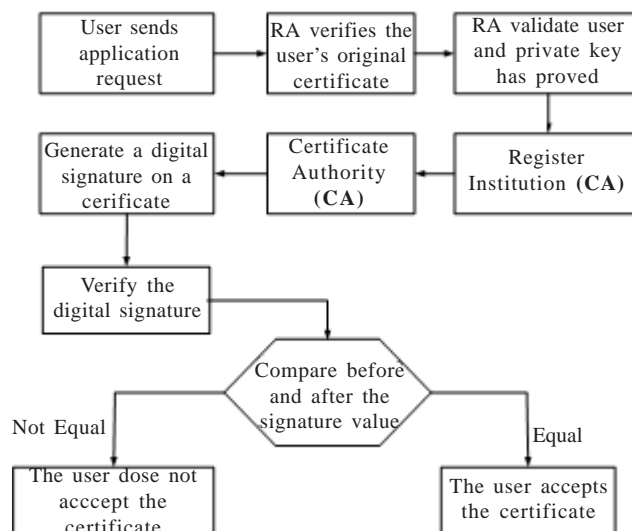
User sends application request

RA verifies the user's original certificate

RA validate user and private key has proved

Register Institution **(CA)**

Certificate Authority **(CA)**

Generate a digital signature on a cerificate

Verify the digital signature

Compare before and after the signature value

Not Equal

Equal

The user dose not acccept the certificate

The user accepts the certificate